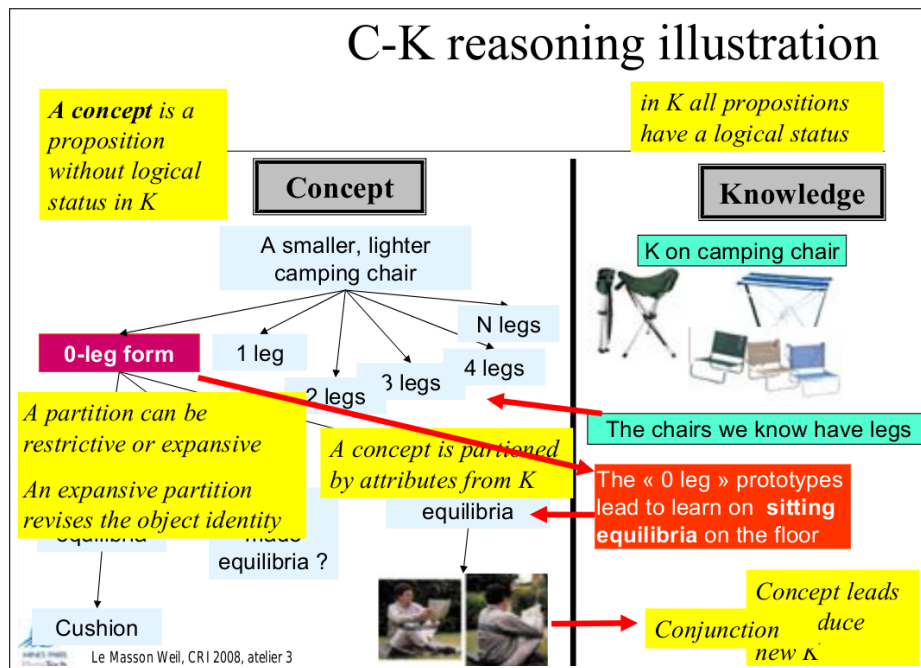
C-K reasoning illustration

A concept is a proposition without logical status in K

in K all propositions have a logical status

Concept

Knowledge

A smaller, lighter camping chair

K on camping chair

N legs

0-leg form

1 leg

4 legs

3 legs

2 legs

The chairs we know have legs

A partition can be restrictive or expansive

An expansive partition revises the object identity

A concept is partioned by attributes from K

The « 0 leg » prototypes lead to learn on sitting equilibria on the floor

equilibria

equilibria

made

equilibria ?

Concept leads

duce

new K

Conjunction

Cushion

Le Masson Weil, CRI 2008, atelier 3